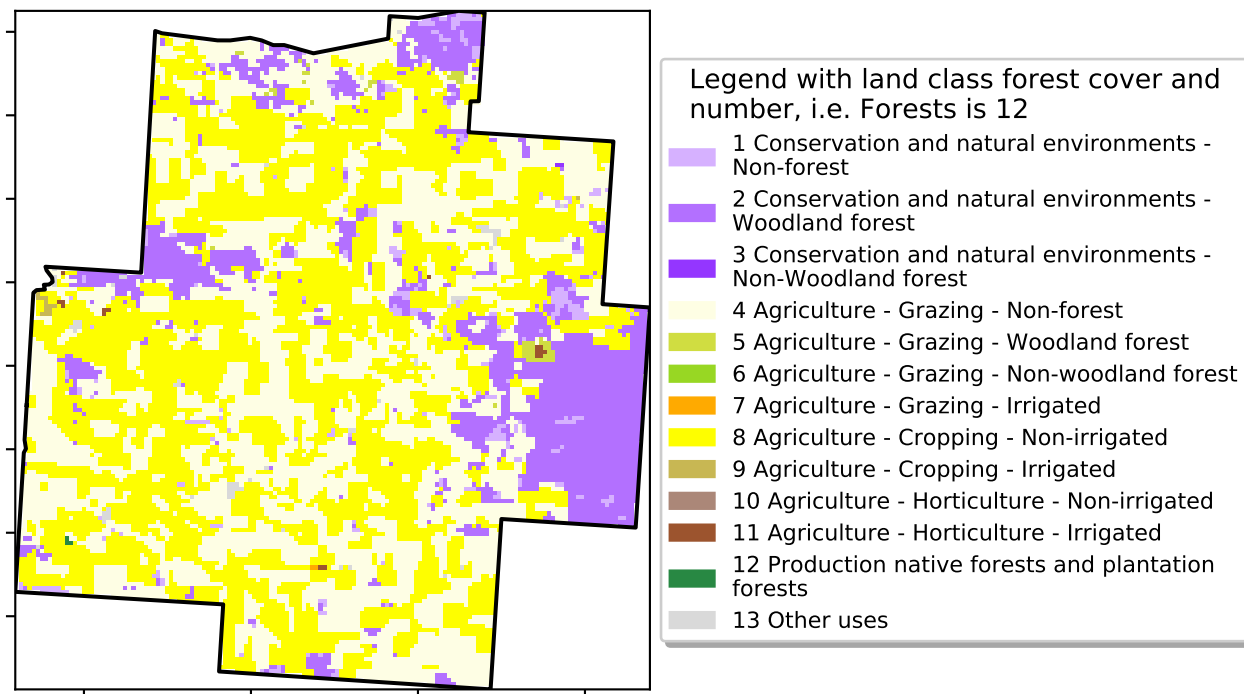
Legend with land class forest cover and number, i.e. Forests is 12

1 Conservation and natural environments - Non-forest
2 Conservation and natural environments - Woodland forest
3 Conservation and natural environments - Non-Woodland forest
4 Agriculture - Grazing - Non-forest
5 Agriculture - Grazing - Woodland forest
6 Agriculture - Grazing - Non-woodland forest
7 Agriculture - Grazing - Irrigated
8 Agriculture - Cropping - Non-irrigated
9 Agriculture - Cropping - Irrigated
10 Agriculture - Horticulture - Non-irrigated
11 Agriculture - Horticulture - Irrigated
12 Production native forests and plantation forests
13 Other uses